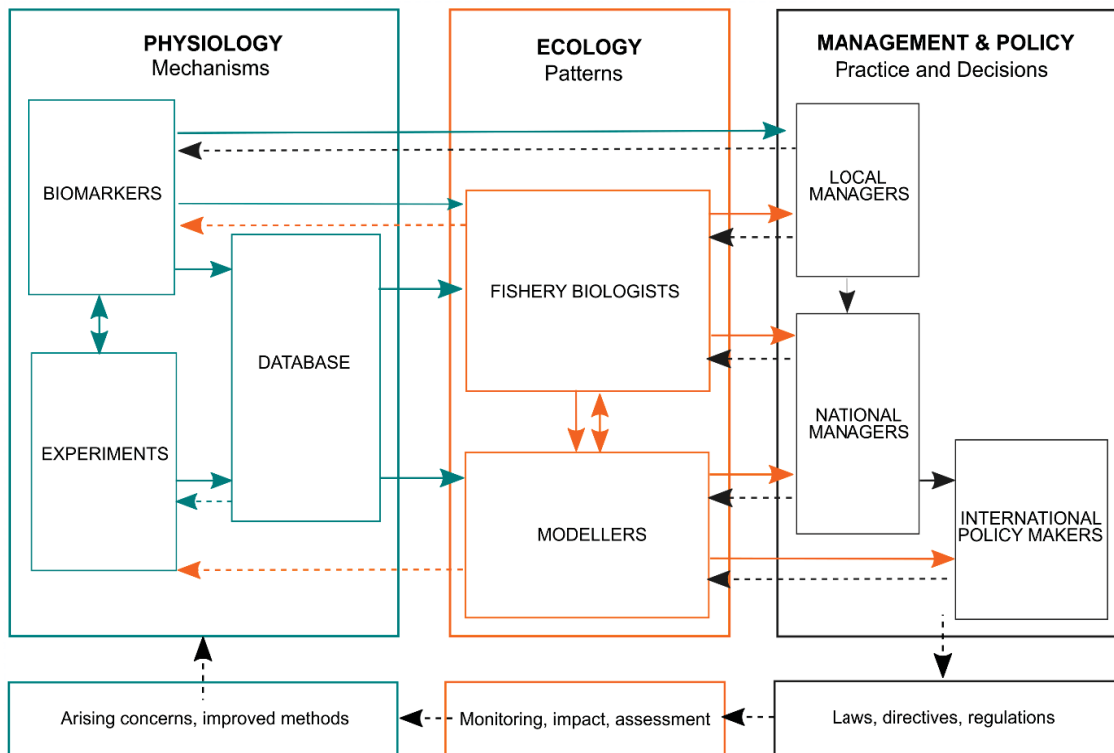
PHYSIOLOGY
Mechanisms

ECOLOGY
Patterns

MANAGEMENT & POLICY
Practice and Decisions

BIOMARKERS

LOCAL MANAGERS

FISHERY BIOLOGISTS

DATABASE

NATIONAL MANAGERS

EXPERIMENTS

MODELLERS

INTERNATIONAL POLICY MAKERS

Arising concerns, improved methods

Monitoring, impact, assessment

Laws, directives, regulations